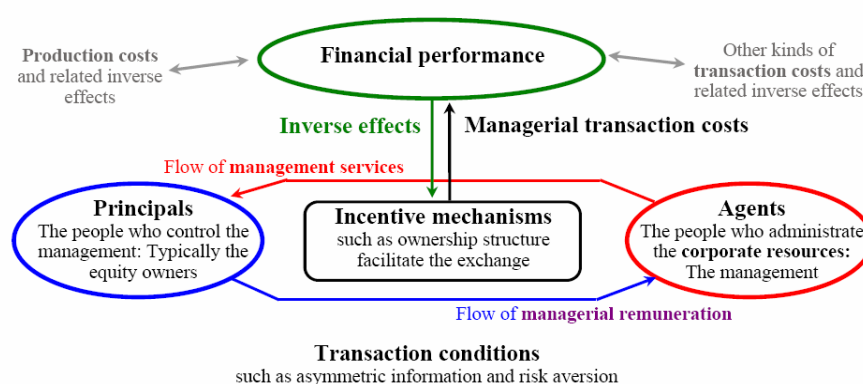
Production costs and related inverse effects

Financial performance

Other kinds of transaction costs and related inverse effects

Inverse effects

Managerial transaction costs

Flow of management services

Principals
The people who control the management: Typically the equity owners

Incentive mechanisms
such as ownership structure facilitate the exchange

Agents
The people who administrate the corporate resources: The management

Flow of managerial remuneration

Transaction conditions
such as asymmetric information and risk aversion